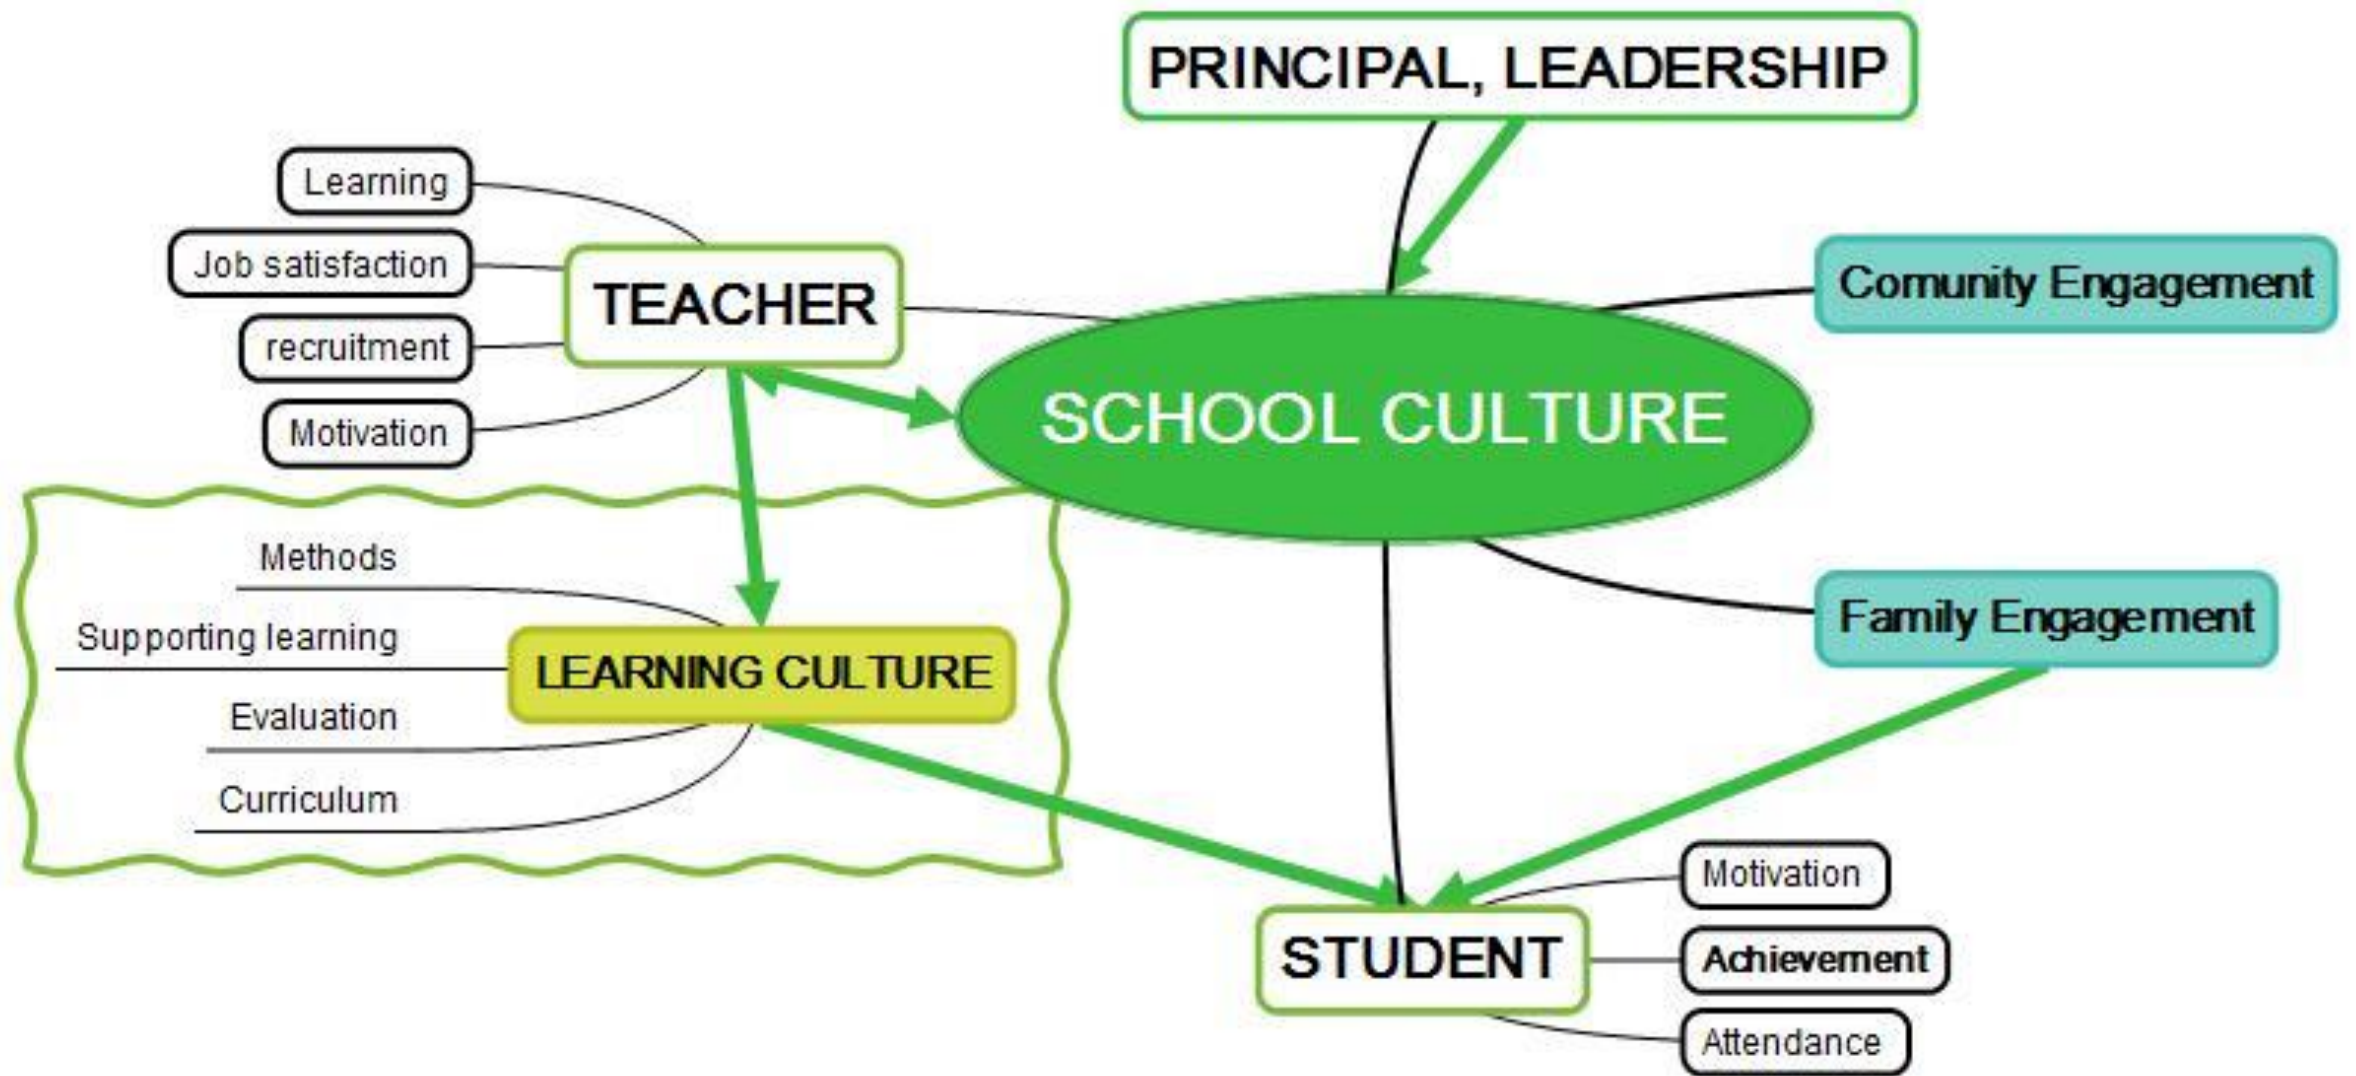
PRINCIPAL, LEADERSHIP

Learning

Job satisfaction

recruitment

Motivation

TEACHER

Comunity Engagement

SCHOOL CULTURE

Methods

Supporting learning

Evaluation

Curriculum

LEARNING CULTURE

Family Engagement

Motivation

STUDENT

Achievement

Attendance